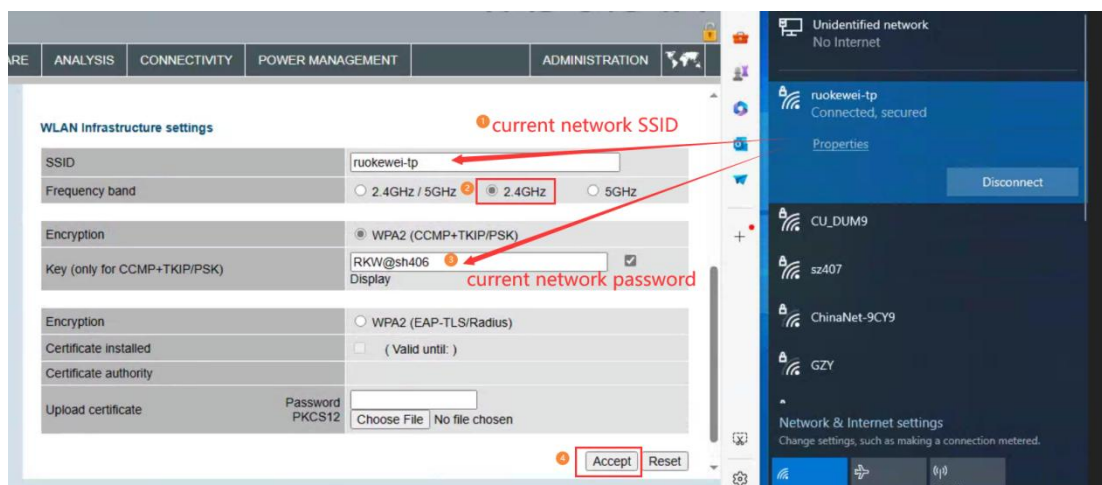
ARE | ANALYSIS | CONNECTIVITY | POWER MANAGEMENT | ADMINISTRATION

WLAN Infrastructure settings

1 current network SSID

| | |
|---|---|
| SSID | ruokewei-tp |
| Frequency band | 2.4GHz / 5GHz 2 2.4GHz 5GHz |
| Encryption | WPA2 (CCMP+TKIP/PSK) |
| Key (only for CCMP+TKIP/PSK) | RKW@sh406 3 Display |

current network password

| | |
|---|---|
| Encryption | WPA2 (EAP-TLS/Radius) |
| Certificate installed | ( Valid until: ) |
| Certificate authority | |
| Upload certificate Password PKCS12 | Choose File No file chosen |

4 Accept Reset

Unidentified network
No Internet

ruokewei-tp
Connected, secured

Properties

Disconnect

CU_DUM9

sz407

ChinaNet-9CY9

GZY

Network & Internet settings
Change settings, such as making a connection metered.